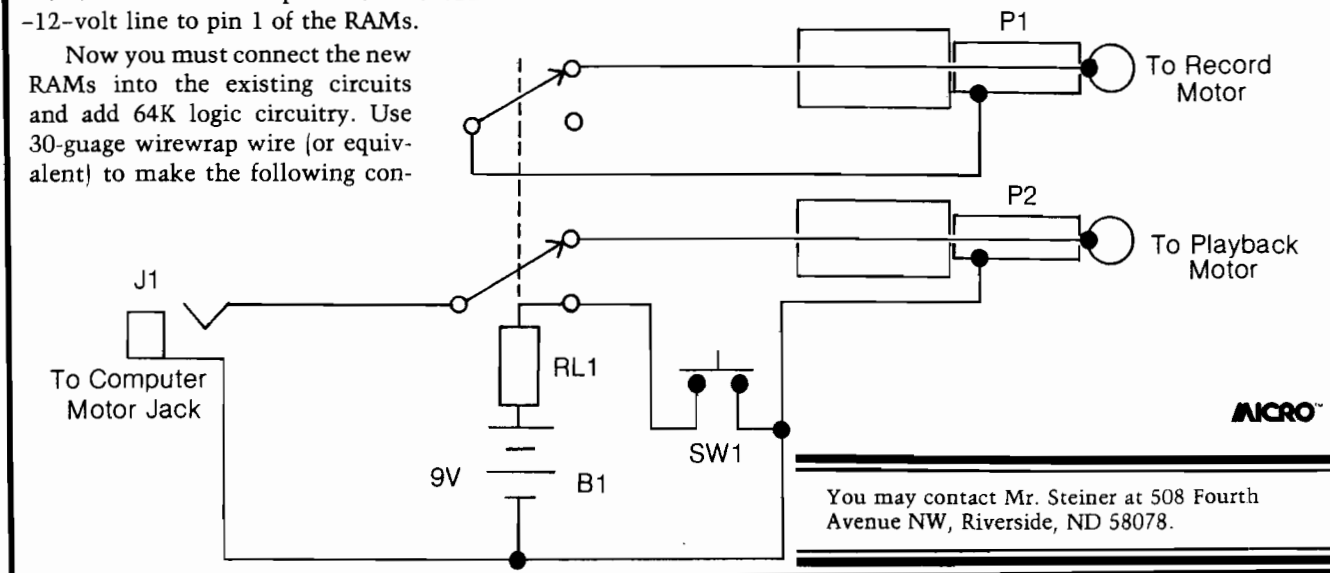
-12-volt line to pin 1 of the RAMs.

Now you must connect the new RAMs into the existing circuits and add 64K logic circuitry. Use 30-guage wirewrap wire (or equivalent) to make the following con-

P1

To Record Motor

P2

To Playback Motor

J1

To Computer Motor Jack

RL1

SW1

9V

B1

MICRO™

You may contact Mr. Steiner at 508 Fourth Avenue NW, Riverside, ND 58078.